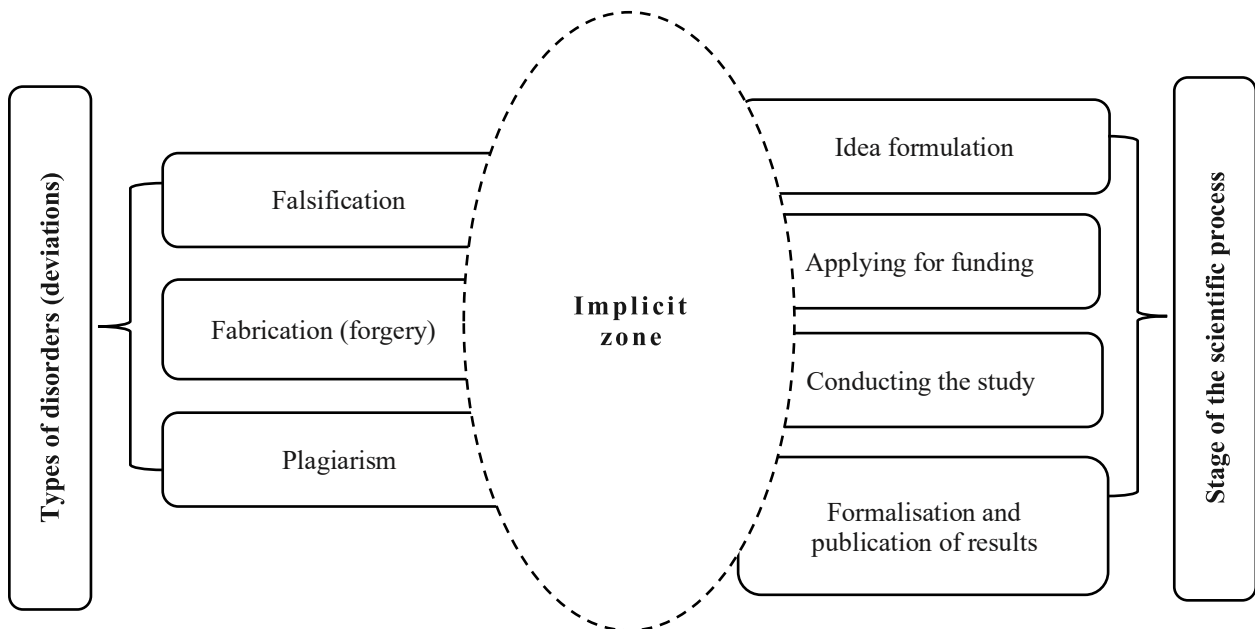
Types of disorders (deviations)

Falsification

Fabrication (forgery)

Plagiarism

Implicit zone

Idea formulation

Applying for funding

Conducting the study

Formalisation and publication of results

Stage of the scientific process